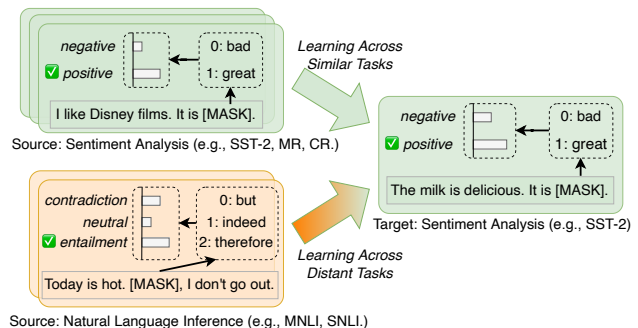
negative
✅ positive
0: bad
1: great
I like Disney films. It is [MASK].
Source: Sentiment Analysis (e.g., SST-2, MR, CR.)

Learning Across Similar Tasks

negative
✅ positive
0: bad
1: great
The milk is delicious. It is [MASK].
Target: Sentiment Analysis (e.g., SST-2)

contradiction
neutral
✅ entailment
0: but
1: indeed
2: therefore
Today is hot. [MASK], I don't go out.
Source: Natural Language Inference (e.g., MNLI, SNLI.)

Learning Across Distant Tasks